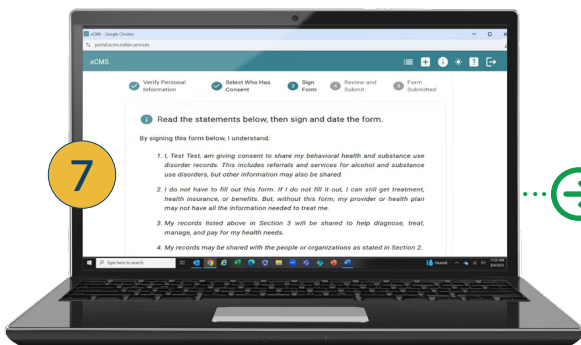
eCMS - Google Chrome

portal.ecms.mihin.services

eCMS

Verify Personal Information

Select Who Has Consent

3 Sign Form

4 Review and Submit

5 Form Submitted

Read the statements below, then sign and date the form.

By signing this form below, I understand:

1. I, Test Test, am giving consent to share my behavioral health and substance use disorder records. This includes referrals and services for alcohol and substance use disorders, but other information may also be shared.

2. I do not have to fill out this form. If I do not fill it out, I can still get treatment, health insurance, or benefits. But, without this form, my provider or health plan may not have all the information needed to treat me.

3. My records listed above in Section 3 will be shared to help diagnose, treat, manage, and pay for my health needs.

4. My records may be shared with the people or organizations as stated in Section 2.

7

Type here to search

Humid

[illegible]